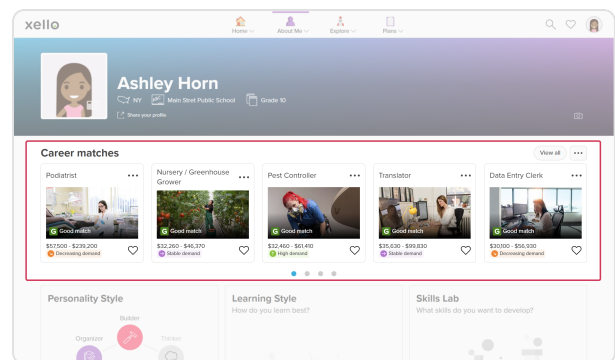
xello

Home
About Me
Explore
Plans

Ashley Horn
NY
Main Stret Public School
Grade 10
Share your profile

Career matches
View all

Podiatrist
Good match
$57,500 - $239,200
Decreasing demand

Nursery / Greenhouse Grower
Good match
$32,260 - $46,370
Stable demand

Pest Controller
Good match
$32,460 - $61,410
High demand

Translator
Good match
$35,630 - $99,830
Stable demand

Data Entry Clerk
Good match
$30,100 - $56,930
Decreasing demand

Personality Style
Builder
Organizer
Thinker

Learning Style
How do you learn best?

Skills Lab
What skills do you want to develop?